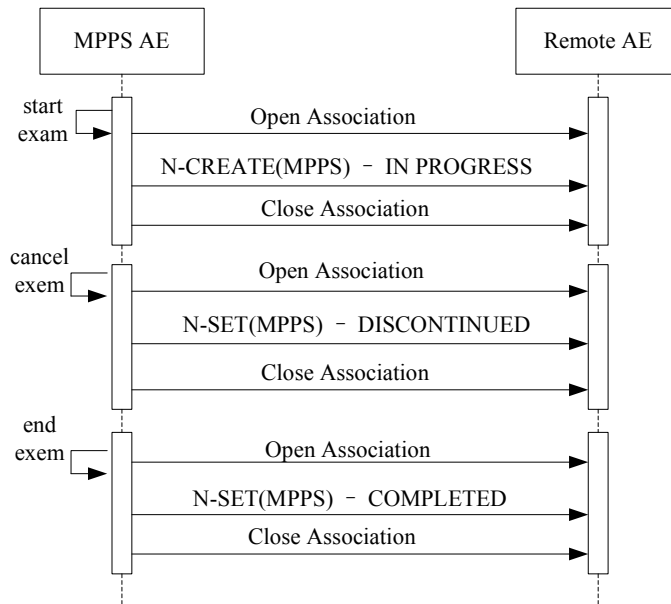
MPPS AE

Remote AE

start exam

Open Association

N-CREATE(MPPS) – IN PROGRESS

Close Association

cancel exem

Open Association

N-SET(MPPS) – DISCONTINUED

Close Association

end exem

Open Association

N-SET(MPPS) – COMPLETED

Close Association